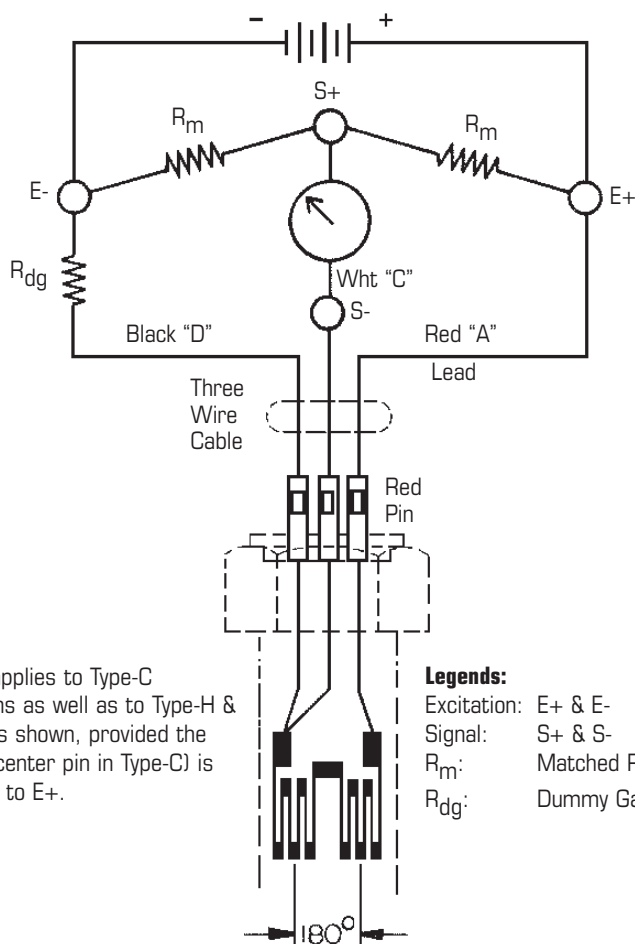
–
+
S+
$R_m$
$R_m$
E-
E+
$R_{dg}$
Wht "C"
S-
Black "D"
Red "A"
Lead
Three Wire Cable
Red Pin

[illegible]pplies to Type-C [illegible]ns as well as to Type-H & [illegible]s shown, provided the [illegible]center pin in Type-C) is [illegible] to E+.

Legends:
Excitation: E+ & E-
Signal: S+ & S-
$R_m$: Matched R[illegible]
$R_{dg}$: Dummy Ga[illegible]

180°